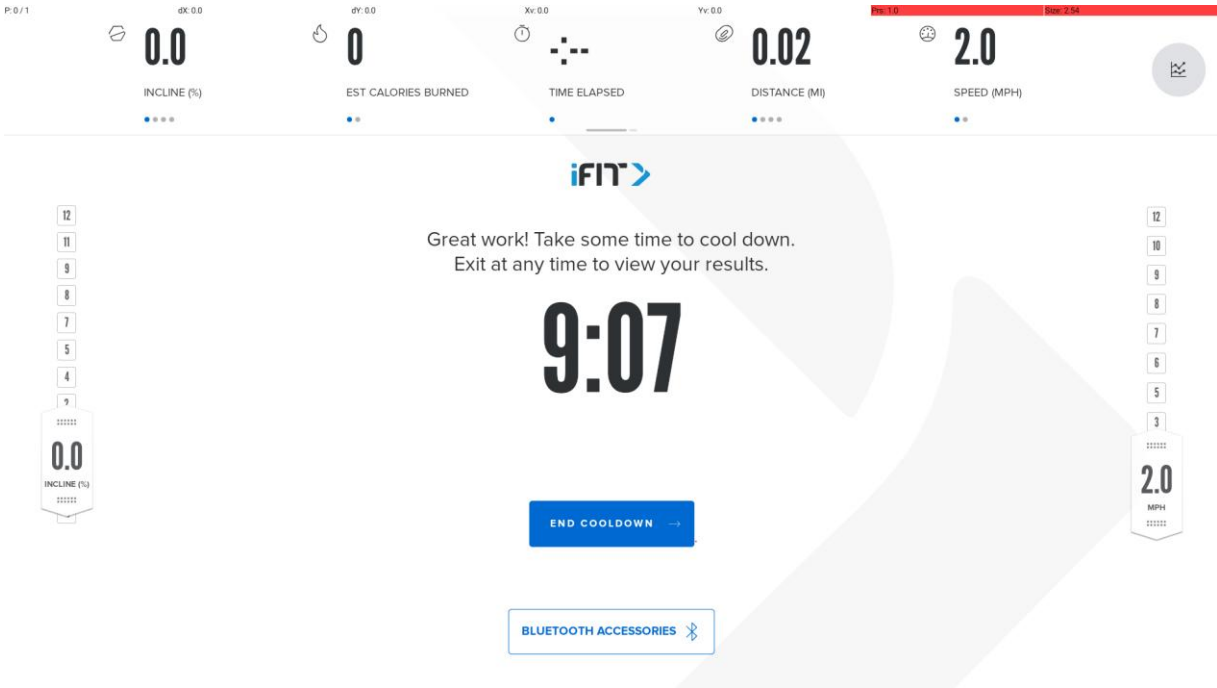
P: 0 / 1 dX: 0.0 dY: 0.0 Xv: 0.0 Yv: 0.0 Prs: 1.0 Size: 2.54

0.0
INCLINE (%)

0
EST CALORIES BURNED

-:--
TIME ELAPSED

0.02
DISTANCE (MI)

2.0
SPEED (MPH)

iFIT

12
11
9
8
7
5
4
2

0.0
INCLINE (%)

Great work! Take some time to cool down.
Exit at any time to view your results.

9:07

12
10
9
8
7
6
5
3

2.0
MPH

END COOLDOWN →

BLUETOOTH ACCESSORIES